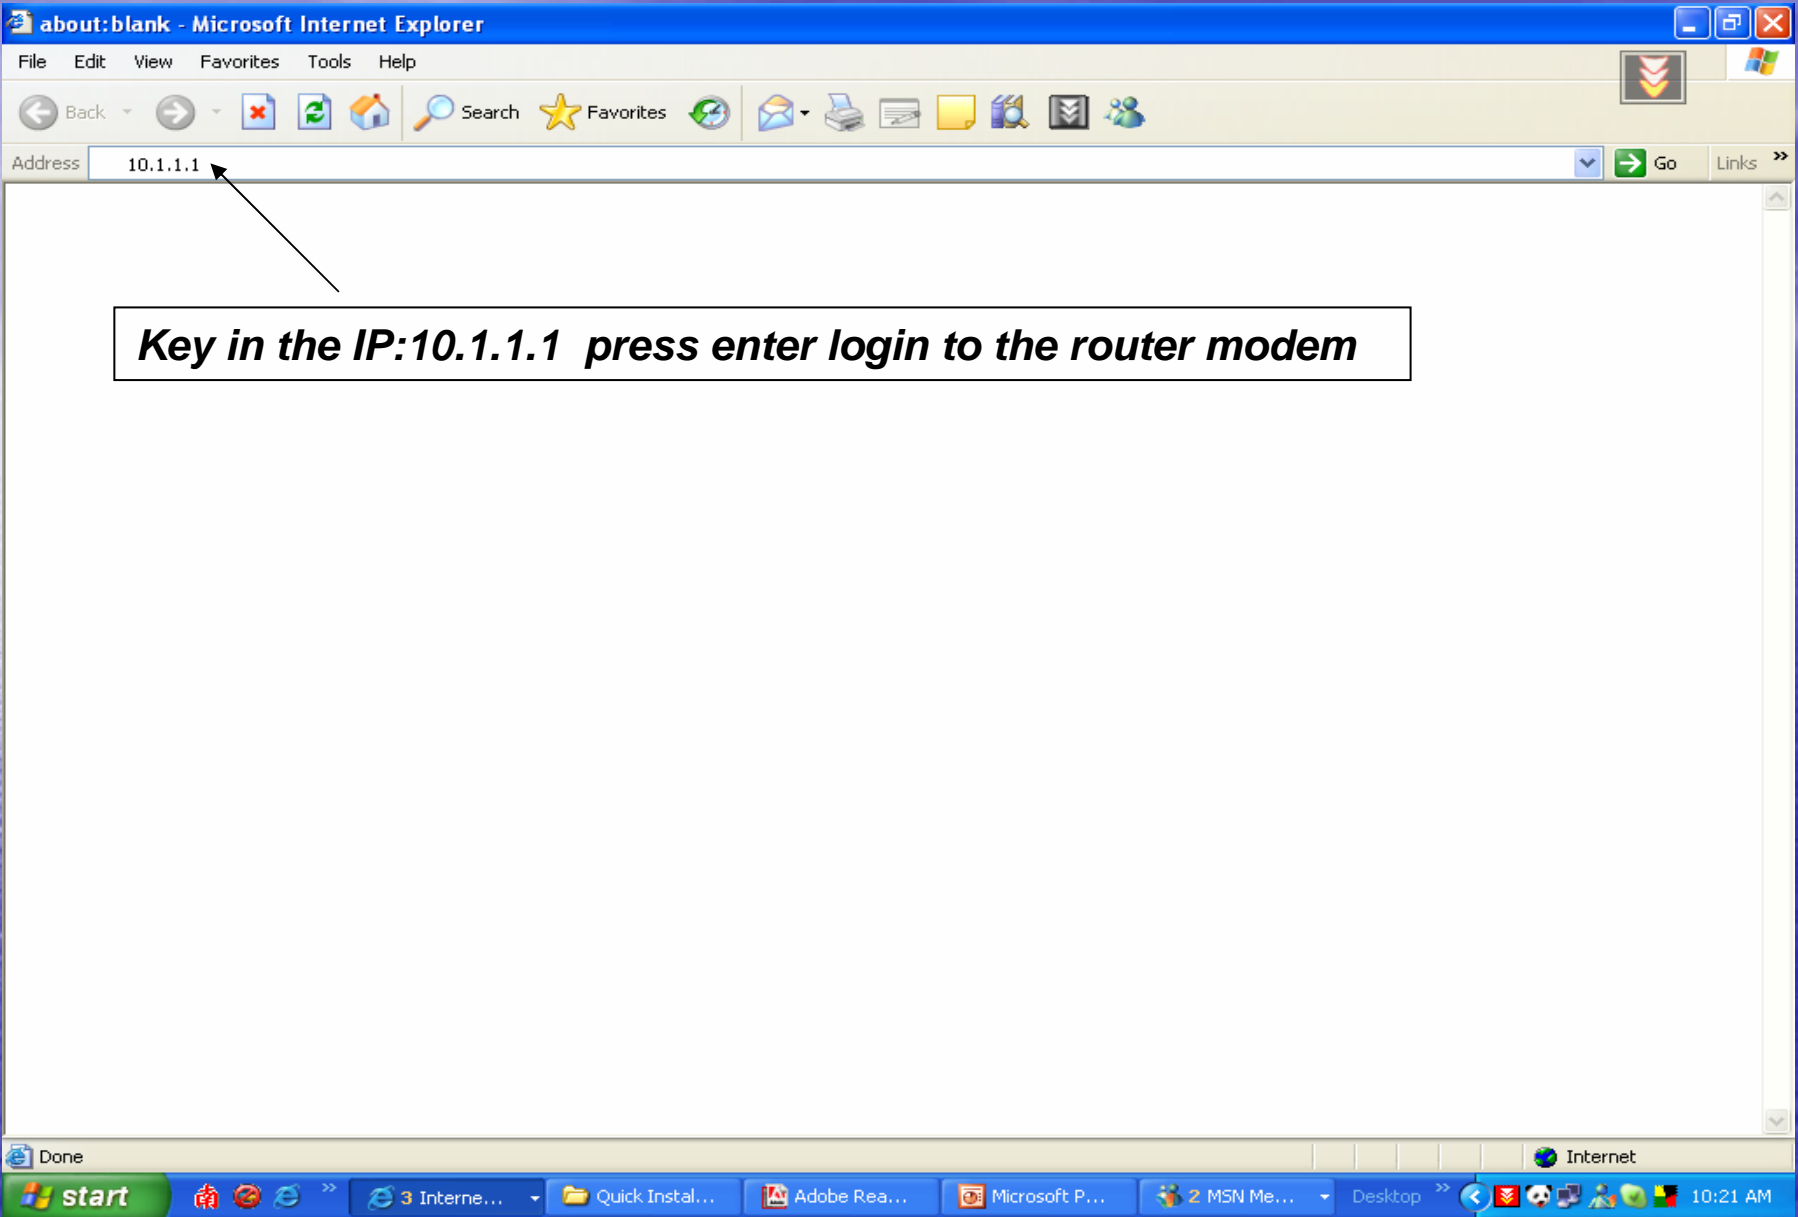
about:blank - Microsoft Internet Explorer

File Edit View Favorites Tools Help

Back Search Favorites

Address 10.1.1.1 Go Links

Key in the IP:10.1.1.1 press enter login to the router modem

Done Internet

start 3 Interne... Quick Instal... Adobe Rea... Microsoft P... 2 MSN Me... Desktop 10:21 AM